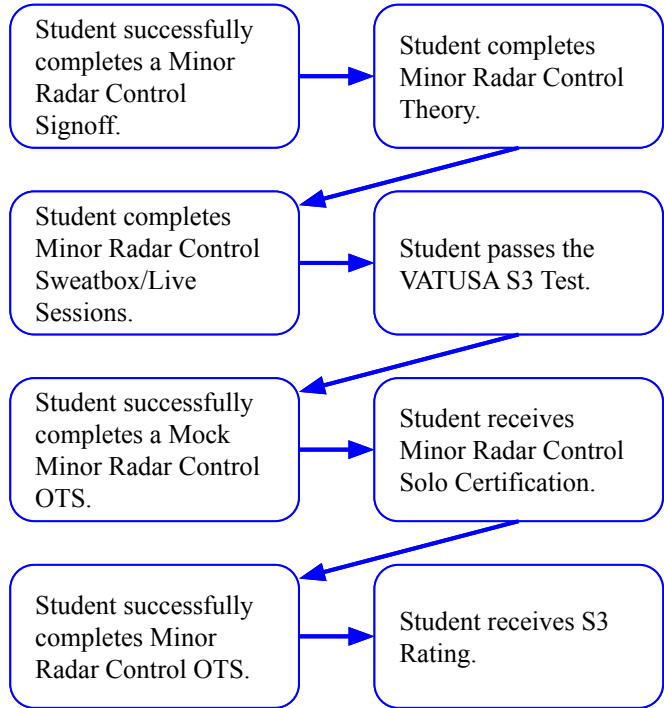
Student successfully completes a Minor Radar Control Signoff.

Student completes Minor Radar Control Theory.

Student completes Minor Radar Control Sweatbox/Live Sessions.

Student passes the VATUSA S3 Test.

Student successfully completes a Mock Minor Radar Control OTS.

Student receives Minor Radar Control Solo Certification.

Student successfully completes Minor Radar Control OTS.

Student receives S3 Rating.